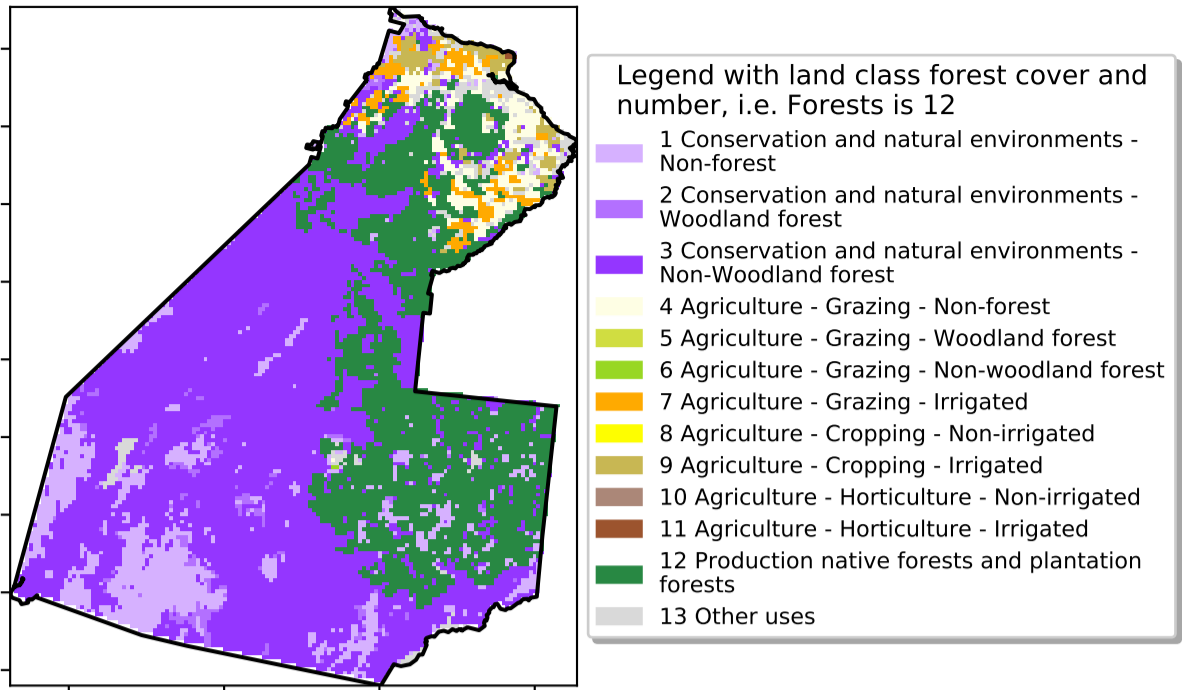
Legend with land class forest cover and number, i.e. Forests is 12

1 Conservation and natural environments - Non-forest
2 Conservation and natural environments - Woodland forest
3 Conservation and natural environments - Non-Woodland forest
4 Agriculture - Grazing - Non-forest
5 Agriculture - Grazing - Woodland forest
6 Agriculture - Grazing - Non-woodland forest
7 Agriculture - Grazing - Irrigated
8 Agriculture - Cropping - Non-irrigated
9 Agriculture - Cropping - Irrigated
10 Agriculture - Horticulture - Non-irrigated
11 Agriculture - Horticulture - Irrigated
12 Production native forests and plantation forests
13 Other uses